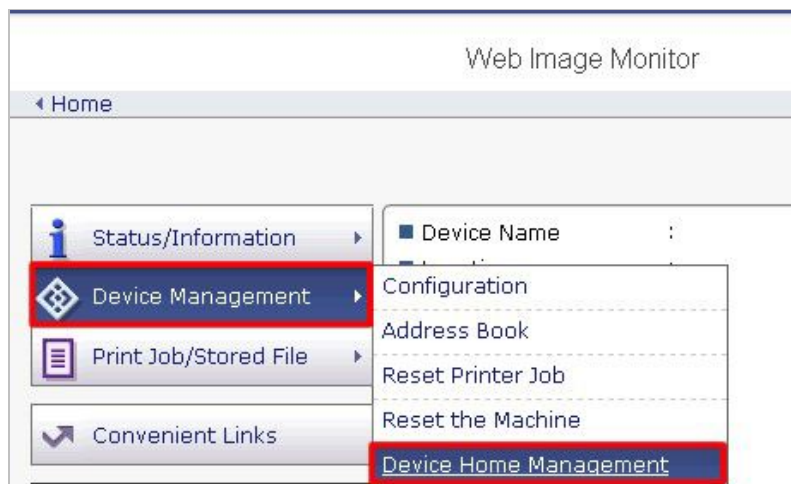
Web Image Monitor

Home

Status/Information

Device Management

Print Job/Stored File

Convenient Links

Device Name :

Configuration

Address Book

Reset Printer Job

Reset the Machine

Device Home Management